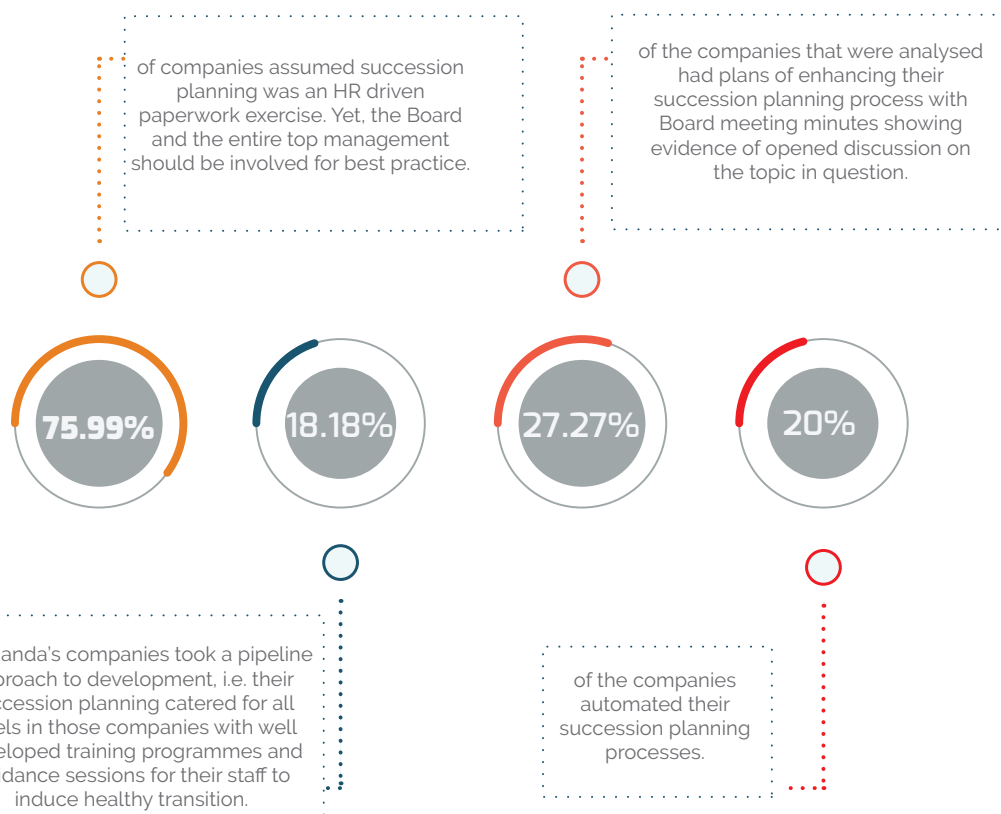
of companies assumed succession planning was an HR driven paperwork exercise. Yet, the Board and the entire top management should be involved for best practice.

of the companies that were analysed had plans of enhancing their succession planning process with Board meeting minutes showing evidence of opened discussion on the topic in question.

75.99%

18.18%

27.27%

20%

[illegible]anda's companies took a pipeline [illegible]proach to development, i.e. their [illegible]ccession planning catered for all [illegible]els in those companies with well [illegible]eloped training programmes and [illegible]dance sessions for their staff to induce healthy transition.

of the companies automated their succession planning processes.